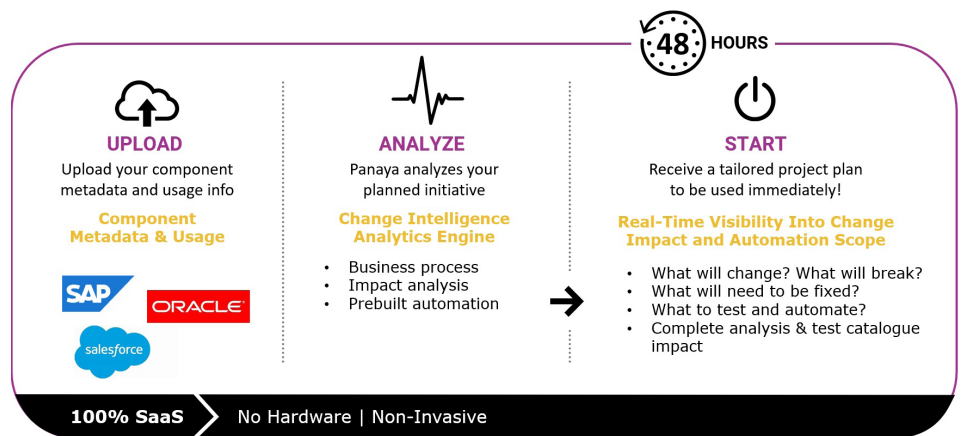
48 HOURS

UPLOAD

Upload your component metadata and usage info

Component Metadata & Usage

SAP

ORACLE

salesforce

ANALYZE

Panaya analyzes your planned initiative

Change Intelligence Analytics Engine

- Business process
- Impact analysis
- Prebuilt automation

START

Receive a tailored project plan to be used immediately!

Real-Time Visibility Into Change Impact and Automation Scope

- What will change? What will break?
- What will need to be fixed?
- What to test and automate?
- Complete analysis & test catalogue impact

100% SaaS

No Hardware | Non-Invasive